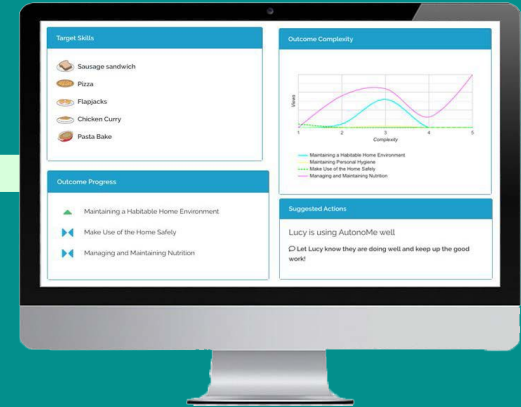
Target Skills

Sausage sandwich

Pizza

Flapjacks

Chicken Curry

Pasta Bake

Outcome Complexity

Views

1 2 3 4 5

Complexity

Maintaining a Habitable Home Environment
Maintaining Personal Hygiene
Make Use of the Home Safely
Managing and Maintaining Nutrition

Outcome Progress

Maintaining a Habitable Home Environment

Make Use of the Home Safely

Managing and Maintaining Nutrition

Suggested Actions

Lucy is using AutonoMe well

Let Lucy know they are doing well and keep up the good work!